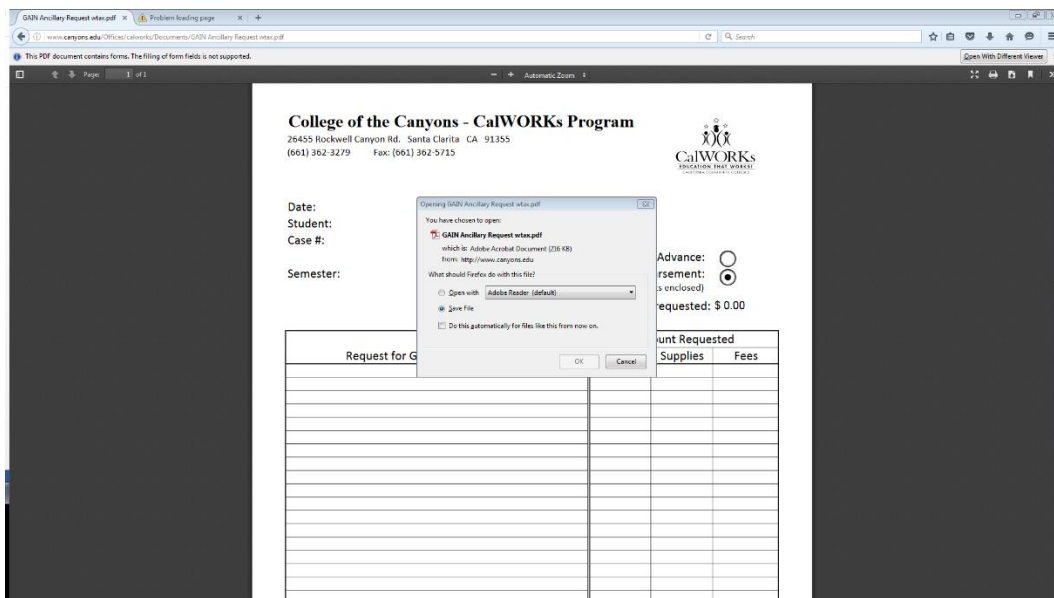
GAIN Ancillary Request wtax.pdf ×
Problem loading page ×
+

www.canyons.edu/Offices/calworks/Documents/GAIN Ancillary Request wtax.pdf
Search

This PDF document contains forms. The filling of form fields is not supported.
Open With Different Viewer

Page: 1 of 1
Automatic Zoom

College of the Canyons - CalWORKs Program
26455 Rockwell Canyon Rd. Santa Clarita CA 91355
(661) 362-3279 Fax: (661) 362-5715

CalWORKs
EDUCATION THAT WORKS!
CALIFORNIA COMMUNITY COLLEGES

Date:
Student:
Case #:

Semester:

Advance:
rsement:
s enclosed)
requested: $ 0.00

Request for G
unt Requested
Supplies
Fees

Opening GAIN Ancillary Request wtax.pdf
You have chosen to open:
GAIN Ancillary Request wtax.pdf
which is: Adobe Acrobat Document (216 KB)
from: http://www.canyons.edu
What should Firefox do with this file?
Open with Adobe Reader (default)
Save File
Do this automatically for files like this from now on.
OK
Cancel